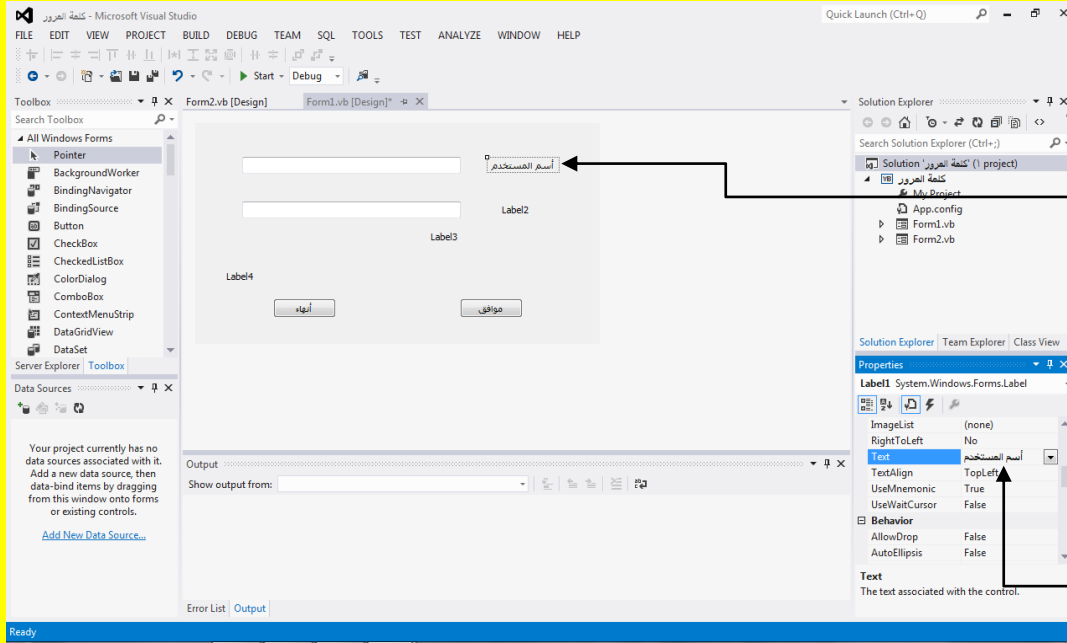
كلمة المرور - Microsoft Visual Studio

Quick Launch (Ctrl+Q)

FILE EDIT VIEW PROJECT BUILD DEBUG TEAM SQL TOOLS TEST ANALYZE WINDOW HELP

Start Debug

Toolbox

Search Toolbox

All Windows Forms

Pointer
BackgroundWorker
BindingNavigator
BindingSource
Button
CheckBox
CheckedListBox
ColorDialog
ComboBox
ContextMenuStrip
DataGridView
DataSet

Server Explorer Toolbox

Data Sources

Your project currently has no data sources associated with it. Add a new data source, then data-bind items by dragging from this window onto forms or existing controls.

Add New Data Source...

Form2.vb [Design] Form1.vb [Design]*

أسم المستخدم

Label2

Label3

Label4

أنهاء

موافق

Output

Show output from:

Error List Output

Solution Explorer

Search Solution Explorer (Ctrl+;)

Solution 'كلمة المرور' (1 project)
كلمة المرور
My Project
App.config
Form1.vb
Form2.vb

Solution Explorer Team Explorer Class View

Properties

Label1 System.Windows.Forms.Label

| | |
|---|---|
| ImageList | (none) |
| RightToLeft | No |
| Text | أسم المستخدم |
| TextAlign | TopLeft |
| UseMnemonic | True |
| UseWaitCursor | False |
| Behavior | |
| AllowDrop | False |
| AutoEllipsis | False |

Text

The text associated with the control.

Ready